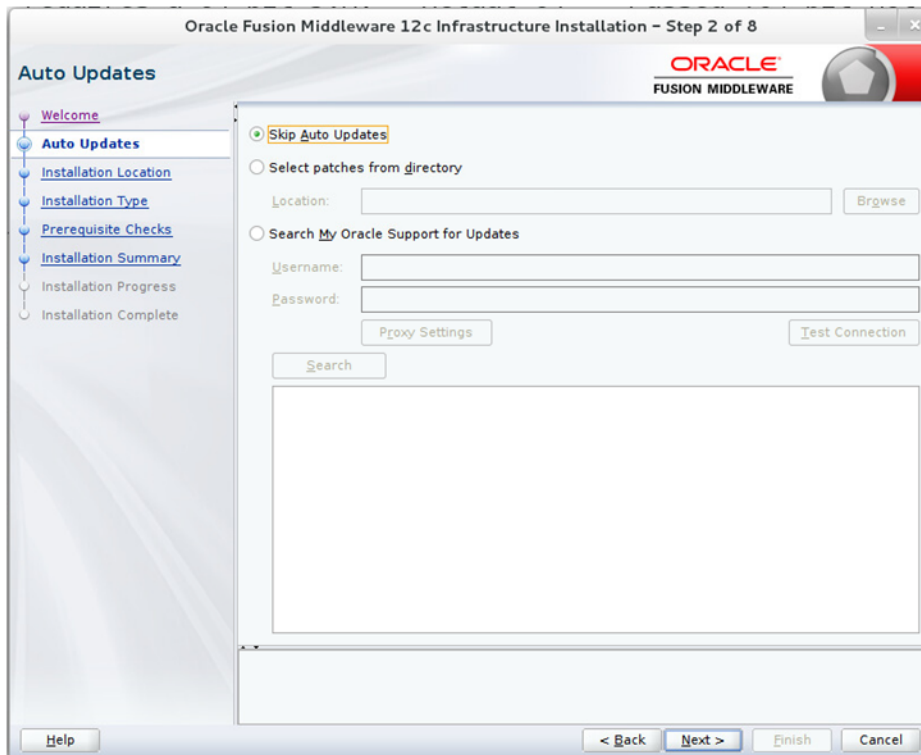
Oracle Fusion Middleware 12c Infrastructure Installation - Step 2 of 8

Auto Updates

ORACLE
FUSION MIDDLEWARE

Welcome
Auto Updates
Installation Location
Installation Type
Prerequisite Checks
Installation Summary
Installation Progress
Installation Complete

Skip Auto Updates
Select patches from directory
Location:
Browse
Search My Oracle Support for Updates
Username:
Password:
Proxy Settings
Test Connection
Search

Help
< Back
Next >
Finish
Cancel